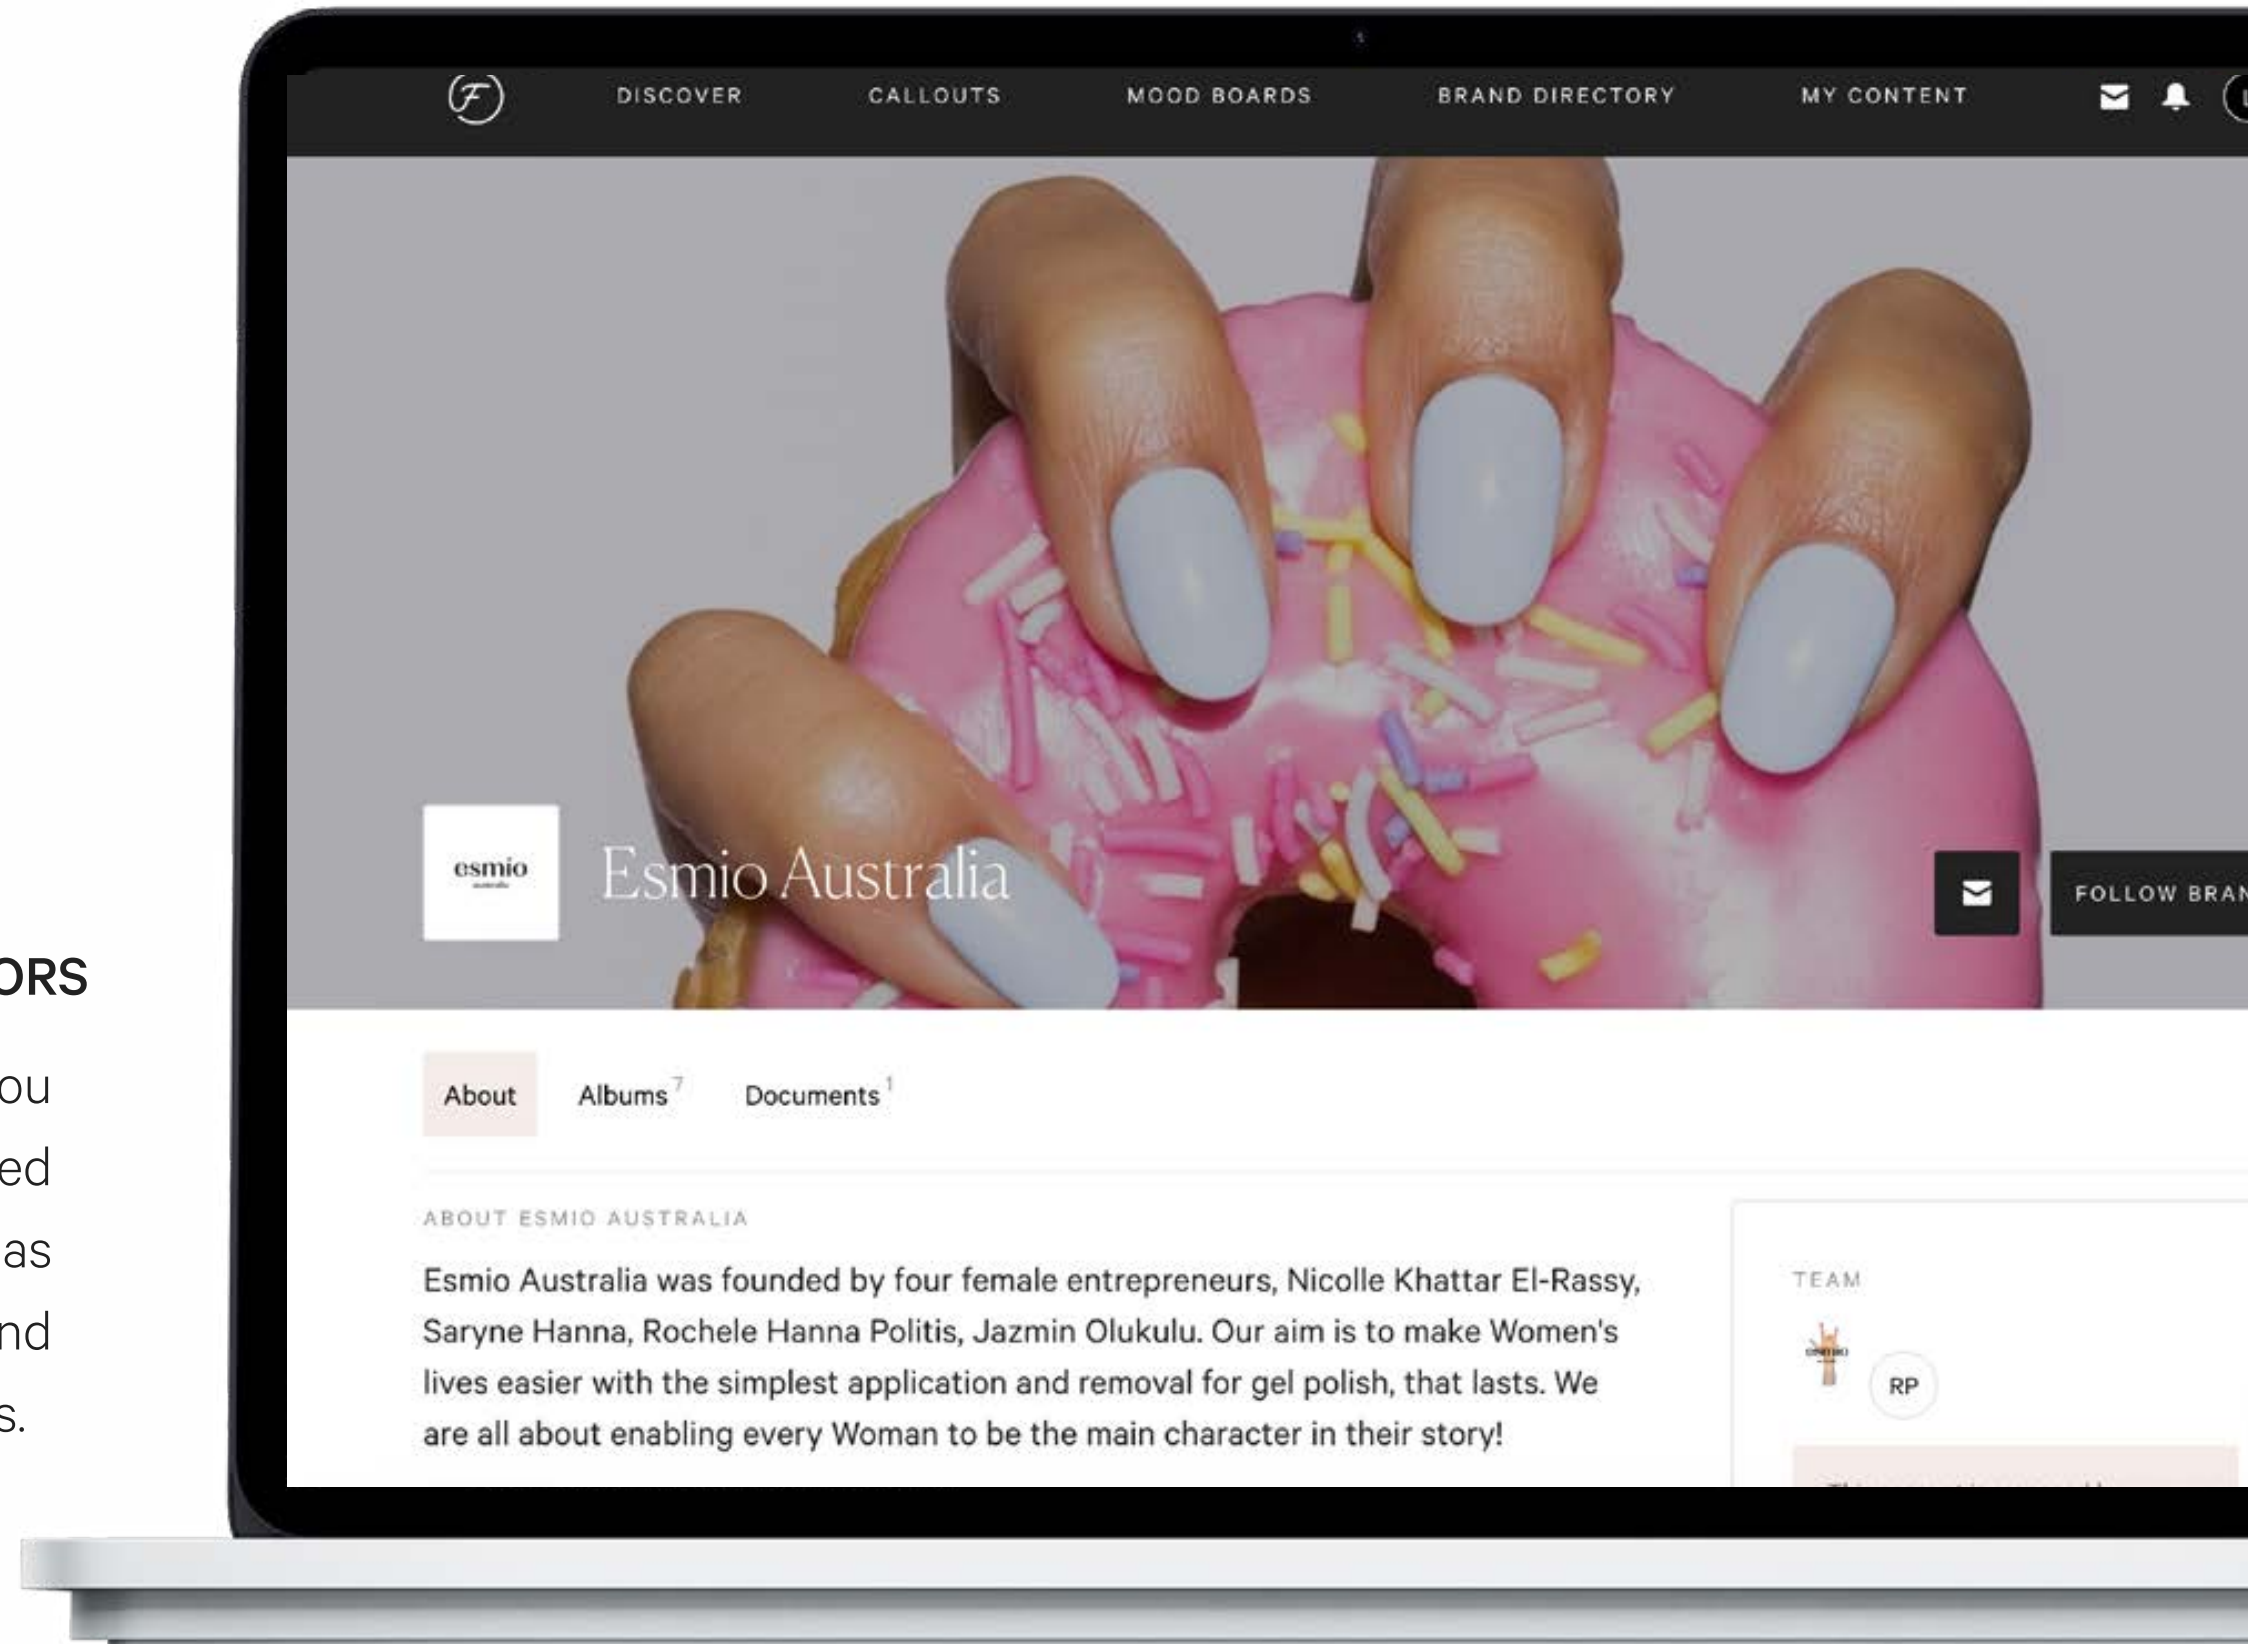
ORS

ou
ed
as
nd
s.

DISCOVER CALLOUTS MOOD BOARDS BRAND DIRECTORY MY CONTENT

esmio

Esmio Australia

FOLLOW BRAN

About Albums 7 Documents 1

ABOUT ESMIO AUSTRALIA

Esmio Australia was founded by four female entrepreneurs, Nicolle Khattar El-Rassy, Saryne Hanna, Rochele Hanna Politis, Jazmin Olukulu. Our aim is to make Women's lives easier with the simplest application and removal for gel polish, that lasts. We are all about enabling every Woman to be the main character in their story!

TEAM

RP